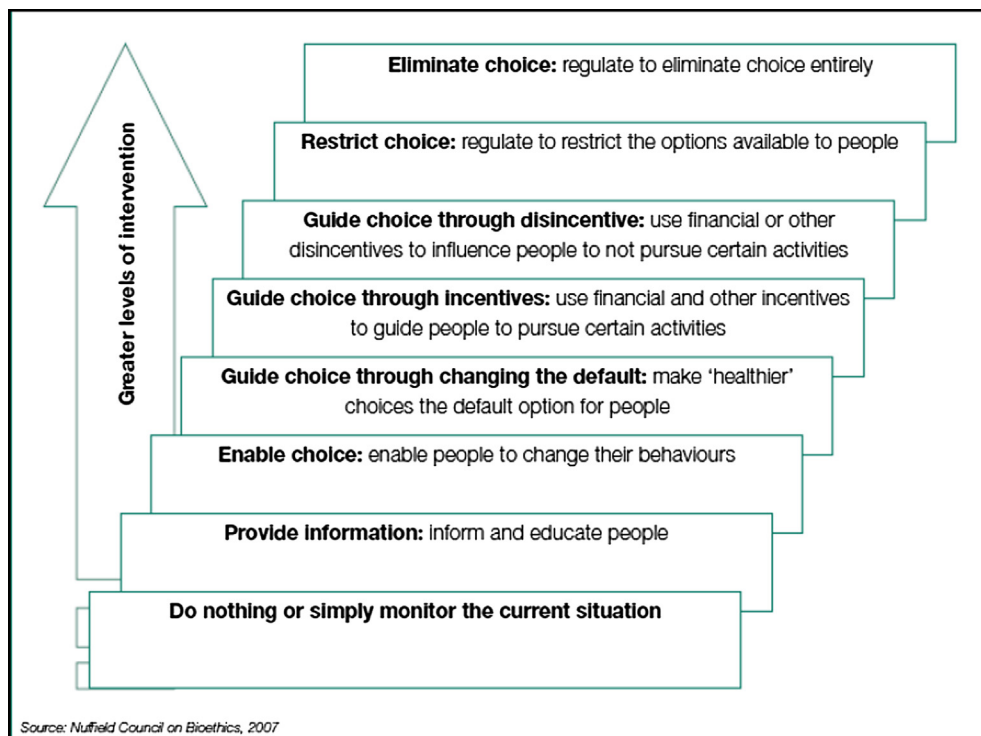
Greater levels of intervention

Eliminate choice: regulate to eliminate choice entirely

Restrict choice: regulate to restrict the options available to people

Guide choice through disincentive: use financial or other disincentives to influence people to not pursue certain activities

Guide choice through incentives: use financial and other incentives to guide people to pursue certain activities

Guide choice through changing the default: make 'healthier' choices the default option for people

Enable choice: enable people to change their behaviours

Provide information: inform and educate people

Do nothing or simply monitor the current situation

Source: Nuffield Council on Bioethics, 2007